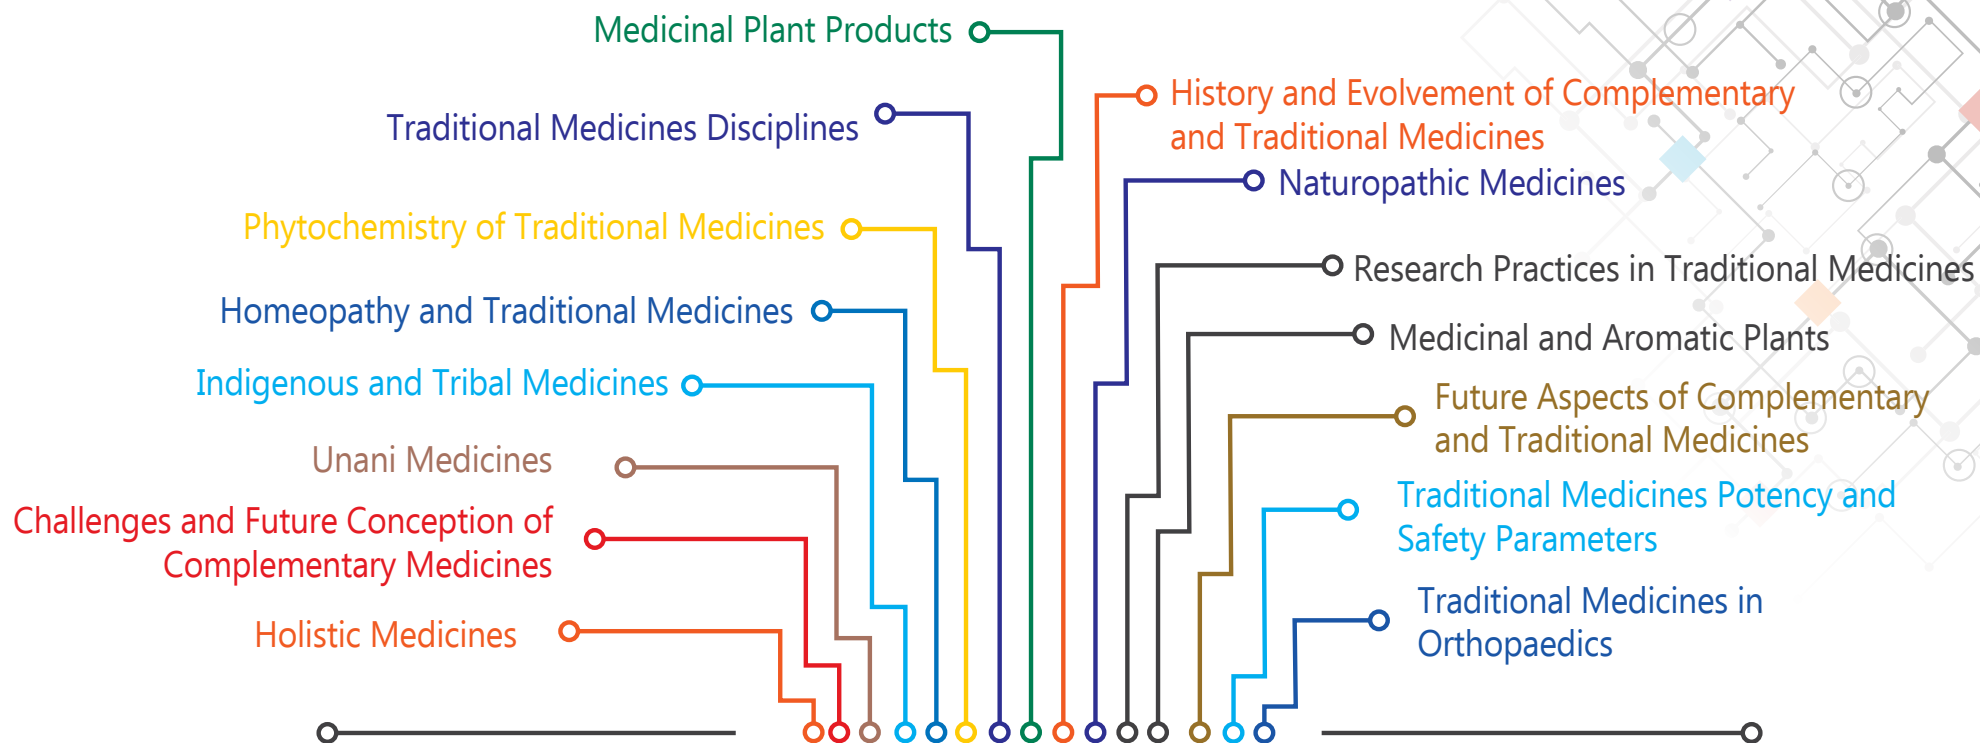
Medicinal Plant Products

Traditional Medicines Disciplines

Phytochemistry of Traditional Medicines

Homeopathy and Traditional Medicines

Indigenous and Tribal Medicines

Unani Medicines

Challenges and Future Conception of Complementary Medicines

Holistic Medicines

History and Evolvement of Complementary and Traditional Medicines

Naturopathic Medicines

Research Practices in Traditional Medicines

Medicinal and Aromatic Plants

Future Aspects of Complementary and Traditional Medicines

Traditional Medicines Potency and Safety Parameters

Traditional Medicines in Orthopaedics